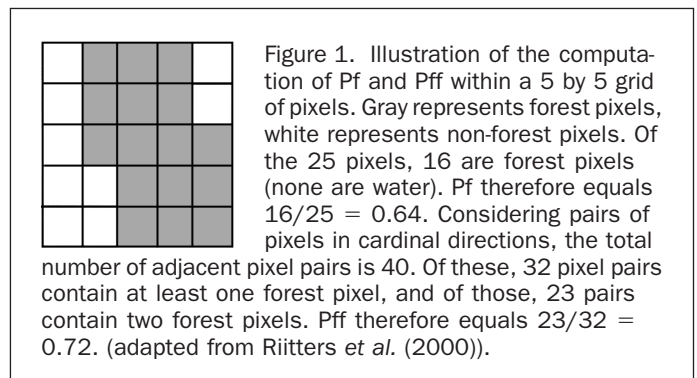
Figure 1. Illustration of the computation of Pf and Pff within a 5 by 5 grid of pixels. Gray represents forest pixels, white represents non-forest pixels. Of the 25 pixels, 16 are forest pixels (none are water). Pf therefore equals $16/25 = 0.64$. Considering pairs of pixels in cardinal directions, the total number of adjacent pixel pairs is 40. Of these, 32 pixel pairs contain at least one forest pixel, and of those, 23 pairs contain two forest pixels. Pff therefore equals $23/32 = 0.72$. (adapted from Riitters *et al.* (2000)).